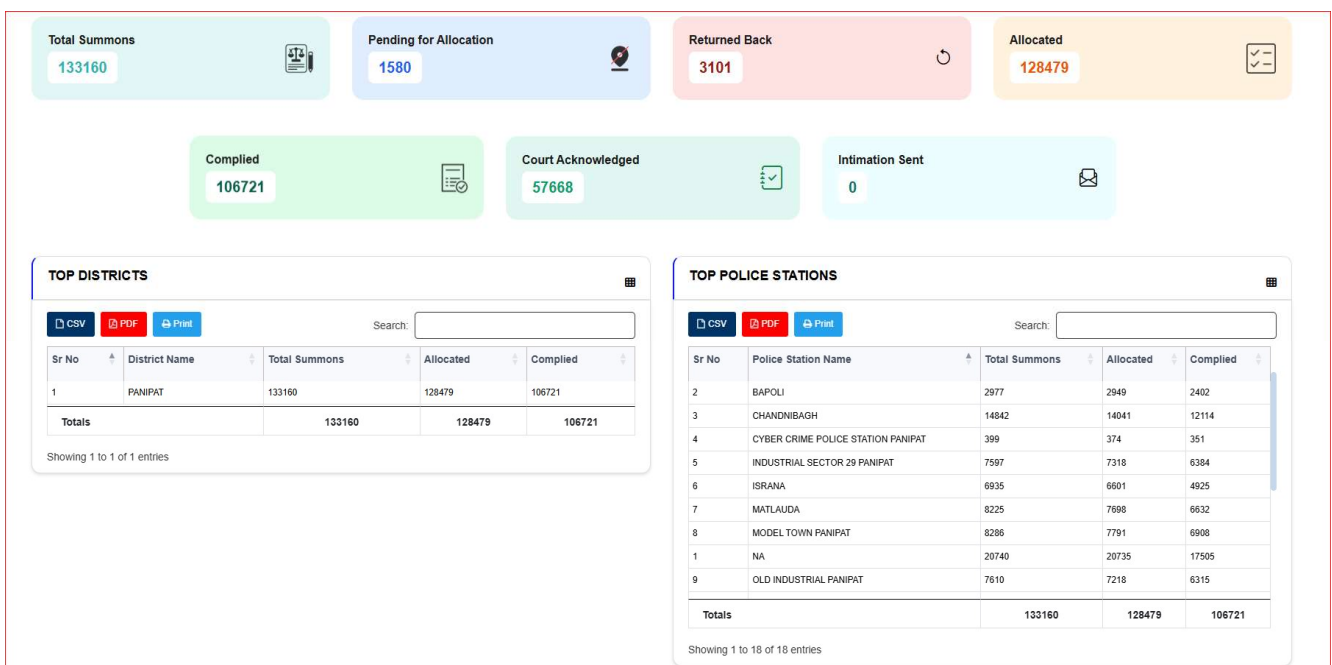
Total Summons
133160

Pending for Allocation
1580

Returned Back
3101

Allocated
128479

Complied
106721

Court Acknowledged
57668

Intimation Sent
0

TOP DISTRICTS

CSV PDF Print

Search:

| Sr No | District Name | Total Summons | Allocated | Complied |
|---|---|---|---|---|
| 1 | PANIPAT | 133160 | 128479 | 106721 |
| Totals | | 133160 | 128479 | 106721 |

Showing 1 to 1 of 1 entries

TOP POLICE STATIONS

CSV PDF Print

Search:

| Sr No | Police Station Name | Total Summons | Allocated | Complied |
|---|---|---|---|---|
| 2 | BAPOLI | 2977 | 2949 | 2402 |
| 3 | CHANDNIBAGH | 14842 | 14041 | 12114 |
| 4 | CYBER CRIME POLICE STATION PANIPAT | 399 | 374 | 351 |
| 5 | INDUSTRIAL SECTOR 29 PANIPAT | 7597 | 7318 | 6384 |
| 6 | ISRANA | 6935 | 6601 | 4925 |
| 7 | MATLAUDA | 8225 | 7698 | 6632 |
| 8 | MODEL TOWN PANIPAT | 8286 | 7791 | 6908 |
| 1 | NA | 20740 | 20735 | 17505 |
| 9 | OLD INDUSTRIAL PANIPAT | 7610 | 7218 | 6315 |
| Totals | | 133160 | 128479 | 106721 |

Showing 1 to 18 of 18 entries